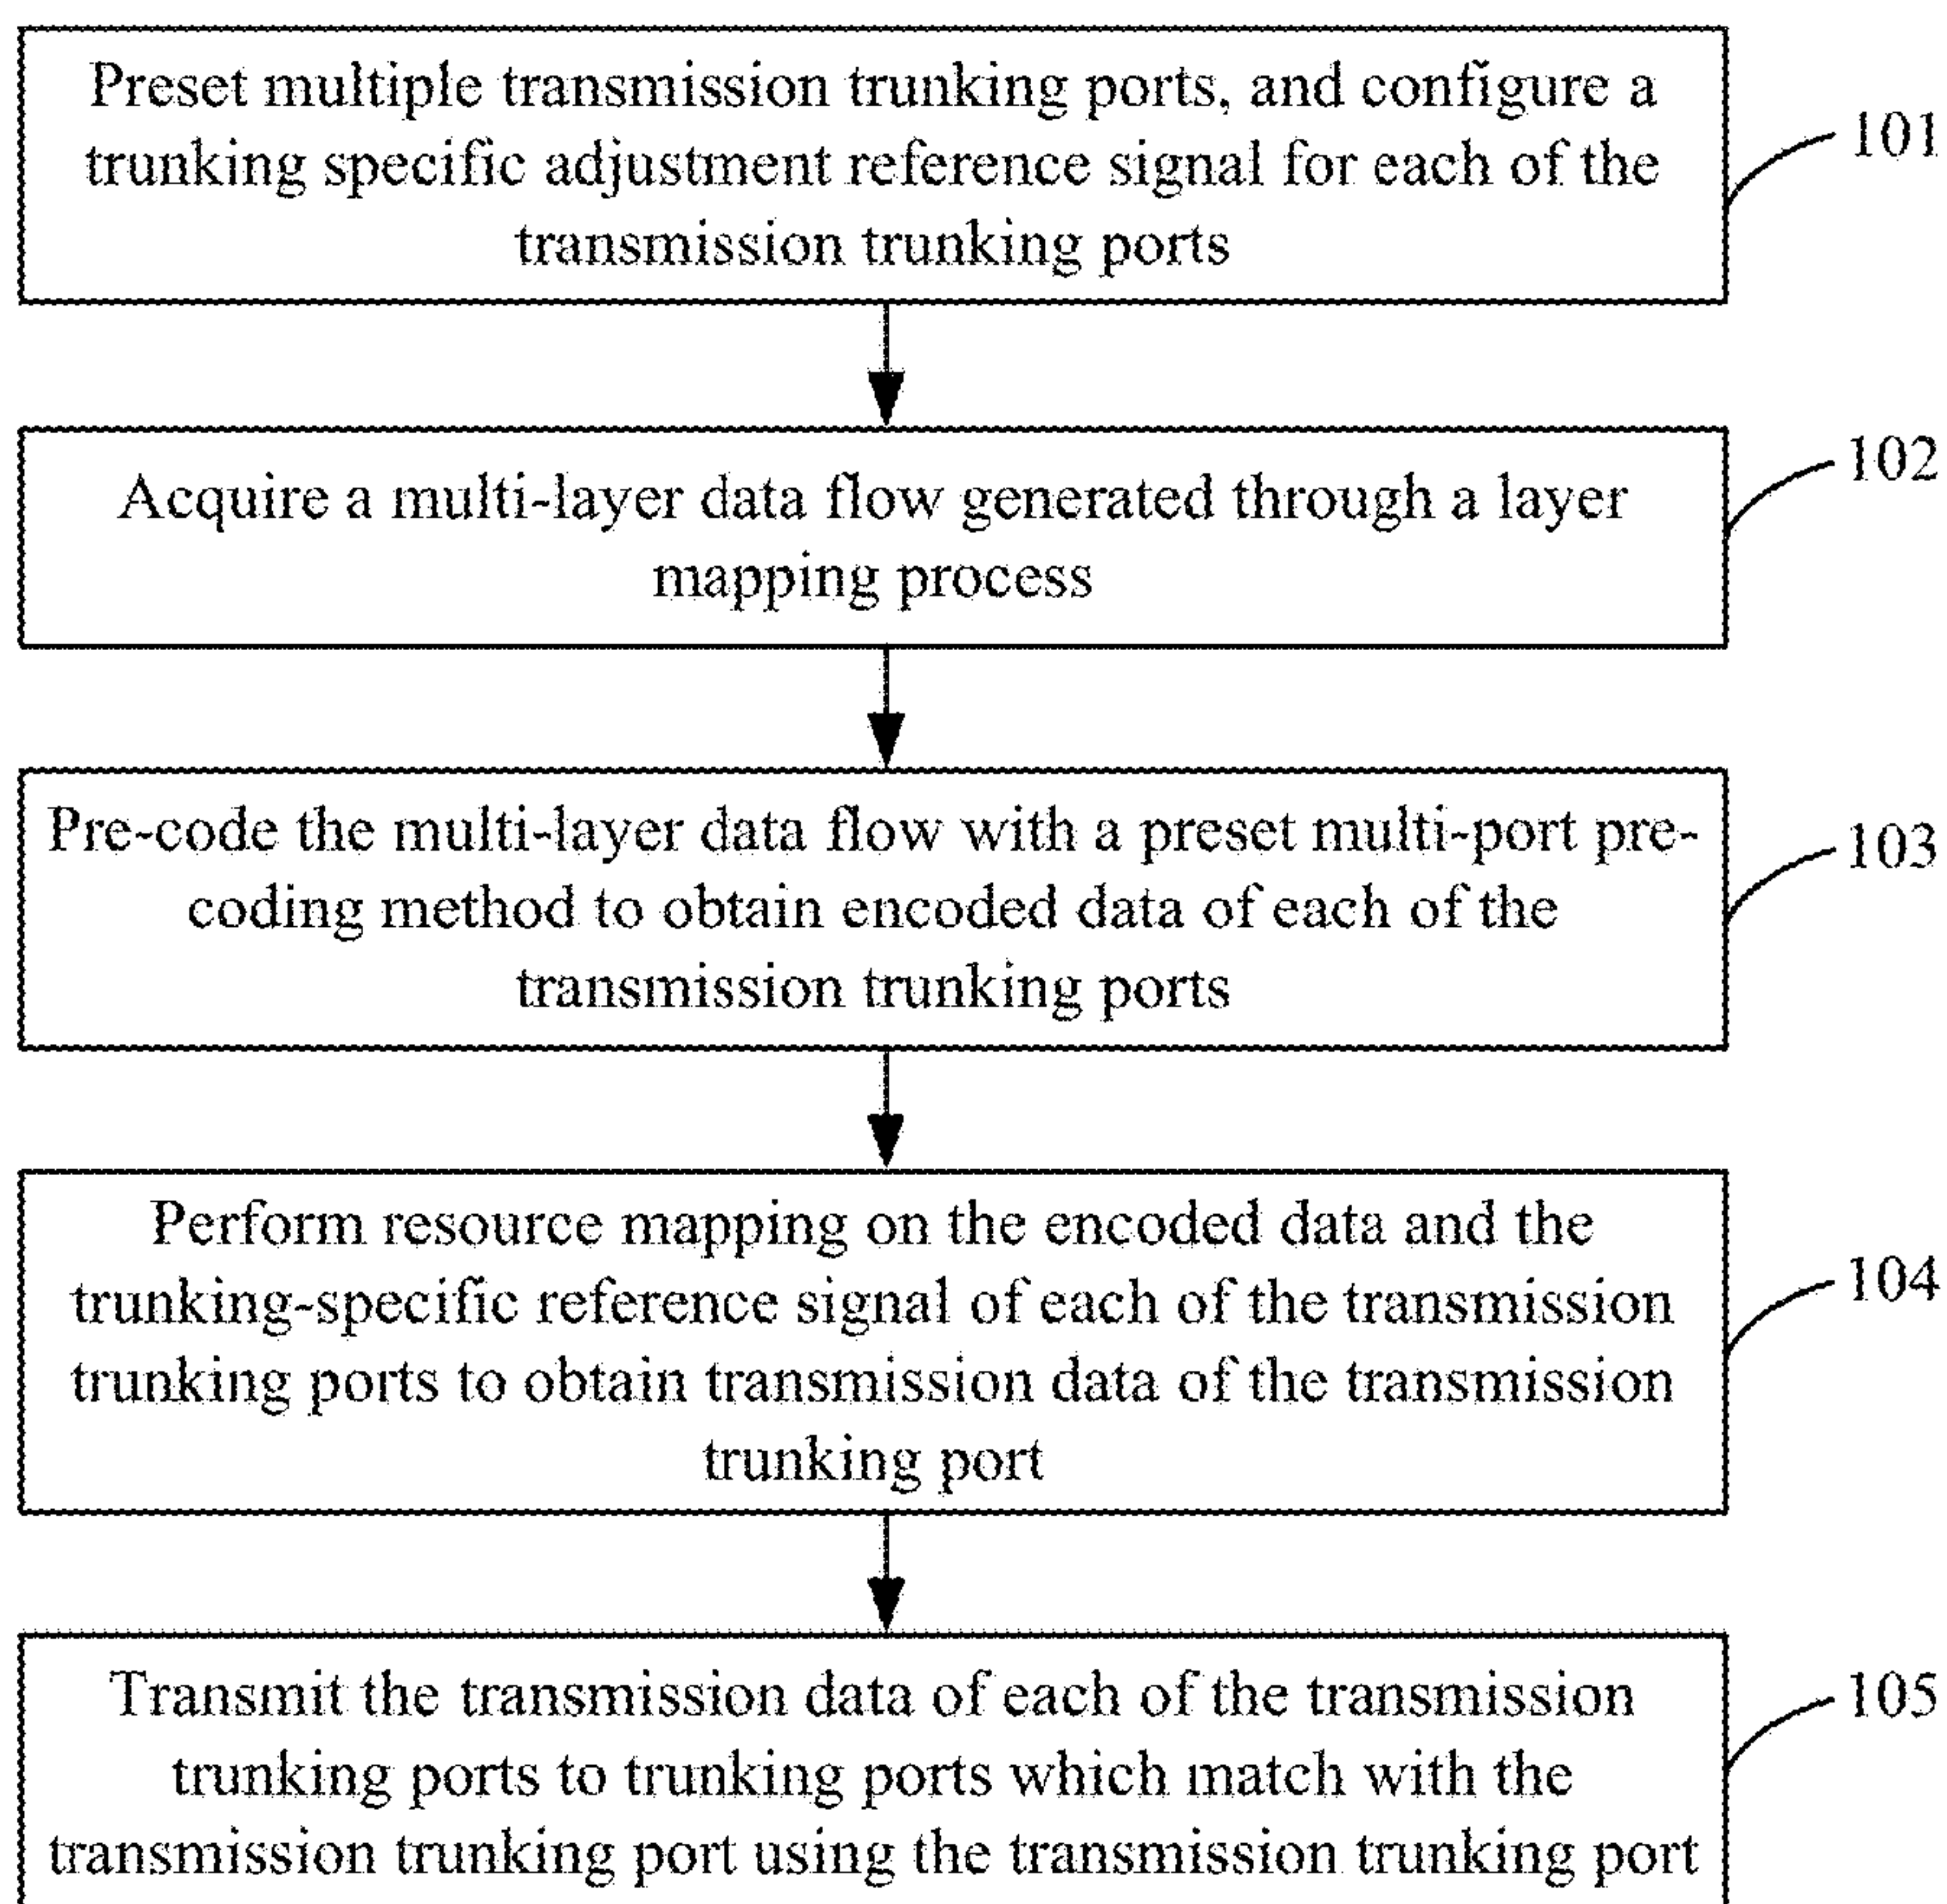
Preset multiple transmission trunking ports, and configure a trunking specific adjustment reference signal for each of the transmission trunking ports

101

Acquire a multi-layer data flow generated through a layer mapping process

102

Pre-code the multi-layer data flow with a preset multi-port precoding method to obtain encoded data of each of the transmission trunking ports

103

Perform resource mapping on the encoded data and the trunking-specific reference signal of each of the transmission trunking ports to obtain transmission data of the transmission trunking port

104

Transmit the transmission data of each of the transmission trunking ports to trunking ports which match with the transmission trunking port using the transmission trunking port

105